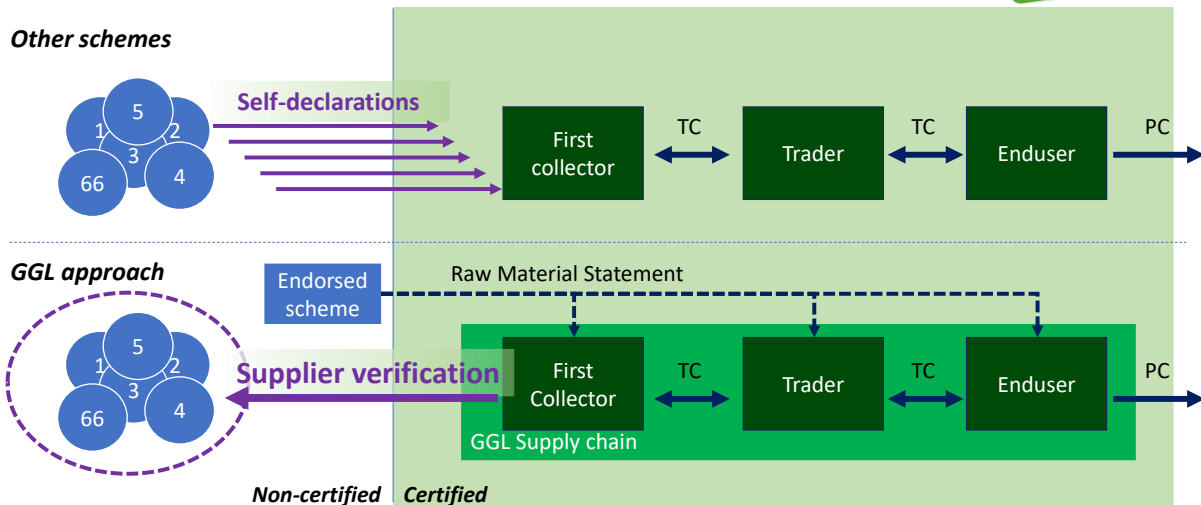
Other schemes

5
1
2
3
66
4

Self-declarations

First collector

TC

Trader

TC

Enduser

PC

GGL approach

Endorsed scheme

Raw Material Statement

5
1
2
3
66
4

Supplier verification

First Collector

TC

Trader

TC

Enduser

PC

GGL Supply chain

Non-certified

Certified